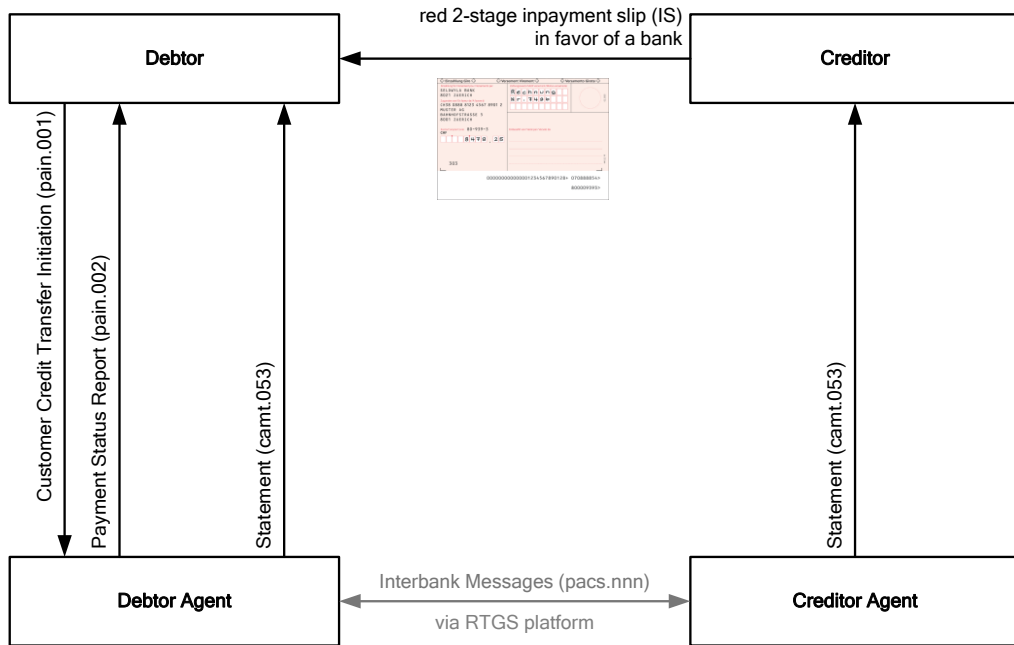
Debtor

red 2-stage inpayment slip (IS)
in favor of a bank

Creditor

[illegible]

Customer Credit Transfer Initiation (pain.001)

Payment Status Report (pain.002)

Statement (camt.053)

Statement (camt.053)

Debtor Agent

Interbank Messages (pacs.nnn)

via RTGS platform

Creditor Agent